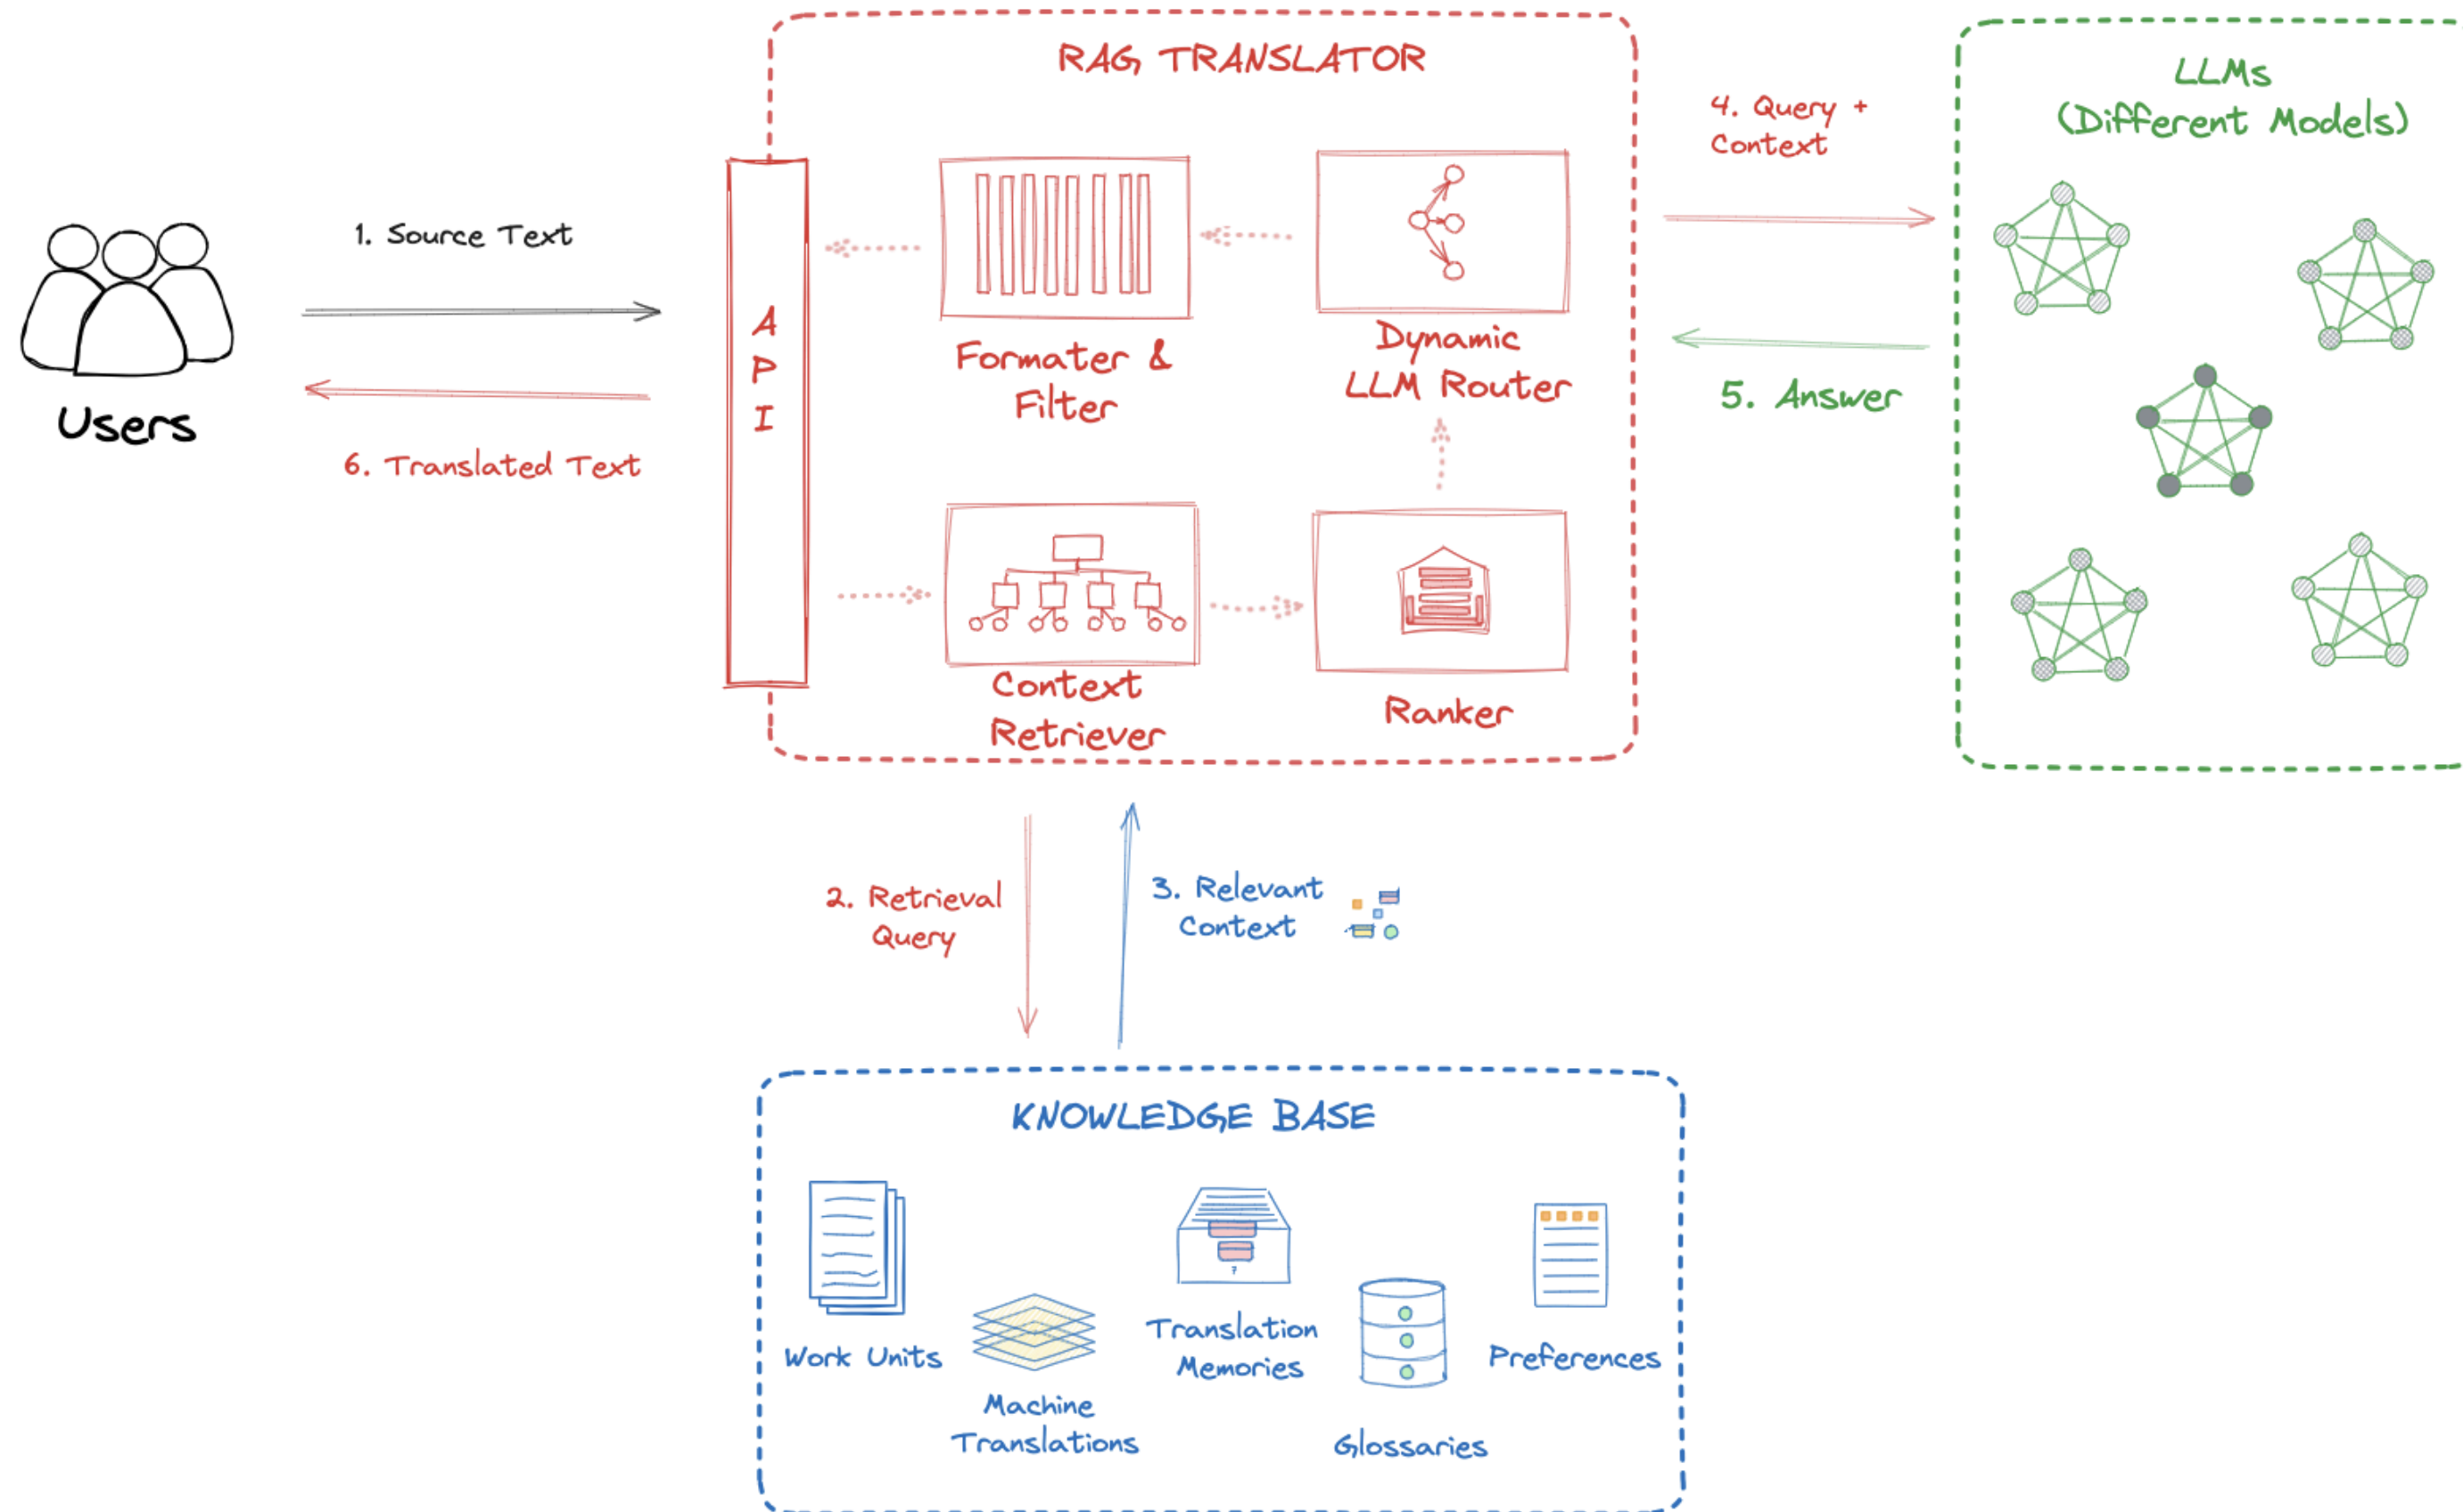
Users

1. Source Text

6. Translated Text

RAG TRANSLATOR

A
P
I

Formater & Filter

Dynamic LLM Router

Context Retriever

Ranker

4. Query + Context

5. Answer

LLMs
(Different Models)

2. Retrieval Query

3. Relevant Context

KNOWLEDGE BASE

Work Units

Machine Translations

Translation Memories

Glossaries

Preferences